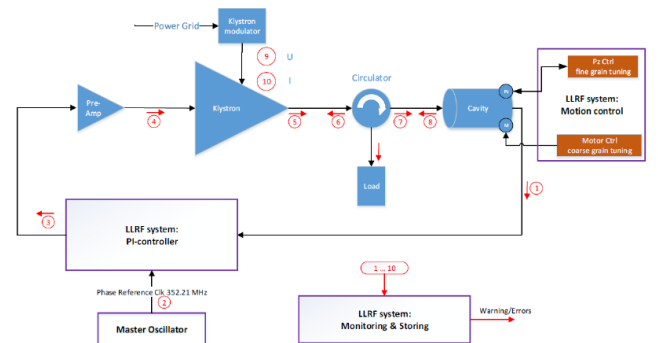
Power Grid

Klystron modulator

9 U

10 I

Pre-Amp

4

Klystron

5

Circulator

6

7

8

Cavity

Pz Ctrl
fine grain tuning

LLRF system:
Motion control

Motor Ctrl
coarse grain tuning

Load

1

3

LLRF system:
PI-controller

Phase Reference Clk 352.21 MHz

2

Master Oscillator

1 ... 10

LLRF system:
Monitoring & Storing

Warning/Errors